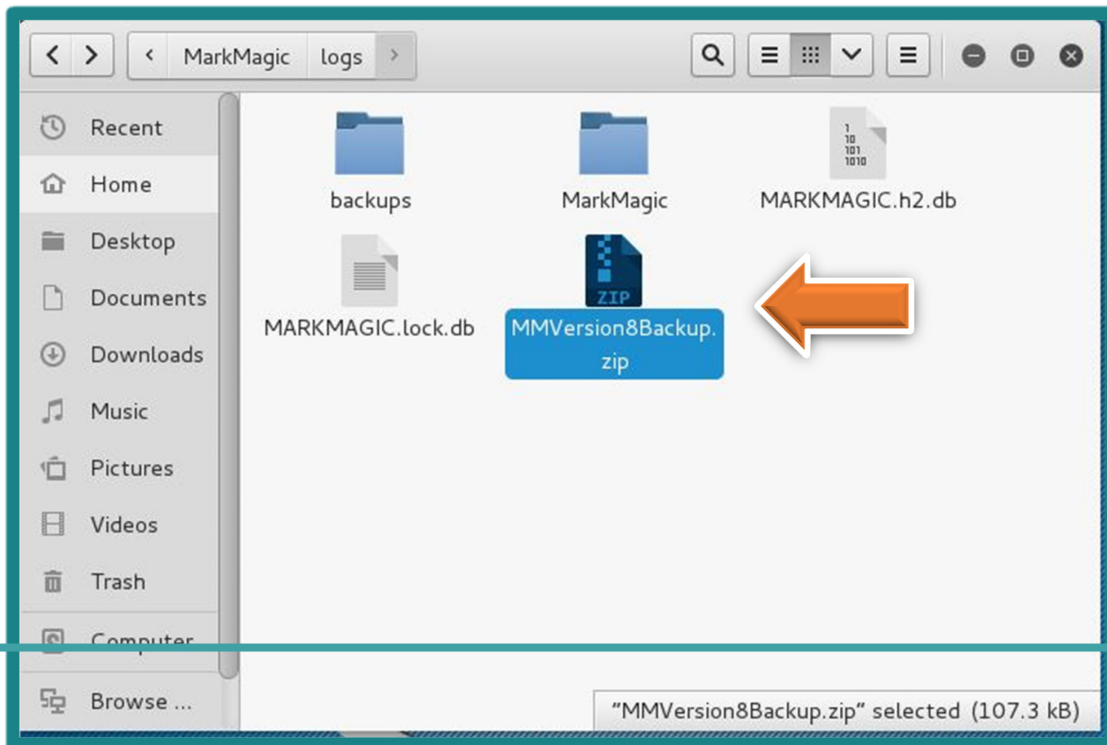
MarkMagic logs

Recent
Home
Desktop
Documents
Downloads
Music
Pictures
Videos
Trash
Computer
Browse ...

backups
MarkMagic
1
10
101
1010
MARKMAGIC.h2.db
MARKMAGIC.lock.db
ZIP
MMVersion8Backup.zip

"MMVersion8Backup.zip" selected (107.3 kB)